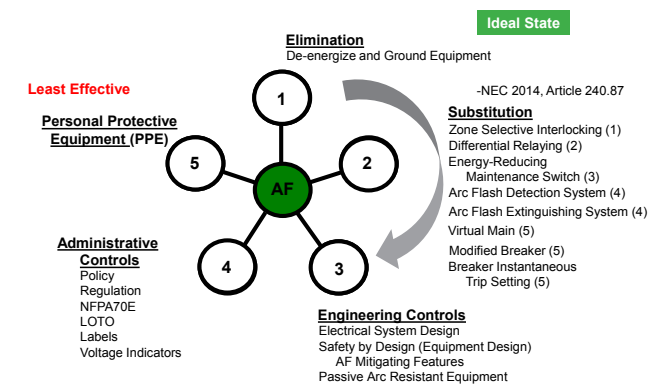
Ideal State

Elimination
De-energize and Ground Equipment

Least Effective

-NEC 2014, Article 240.87

Substitution
Zone Selective Interlocking (1)
Differential Relaying (2)
Energy-Reducing Maintenance Switch (3)
Arc Flash Detection System (4)
Arc Flash Extinguishing System (4)
Virtual Main (5)
Modified Breaker (5)
Breaker Instantaneous Trip Setting (5)

Personal Protective Equipment (PPE)

1

2

3

4

5

AF

Administrative Controls
Policy
Regulation
NFPA70E
LOTO
Labels
Voltage Indicators

Engineering Controls
Electrical System Design
Safety by Design (Equipment Design)
AF Mitigating Features
Passive Arc Resistant Equipment